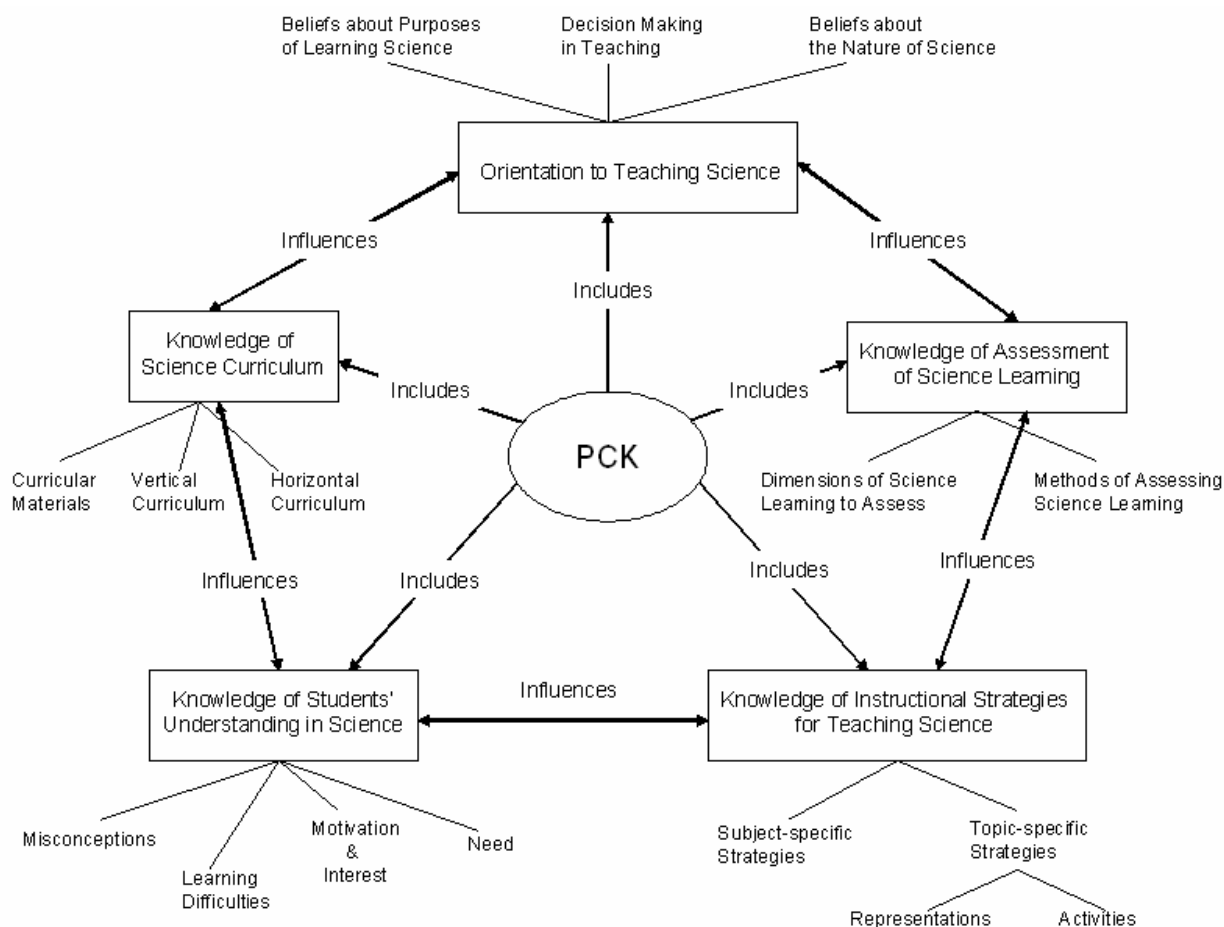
Beliefs about Purposes of Learning Science

Decision Making in Teaching

Beliefs about the Nature of Science

Orientation to Teaching Science

Influences

Includes

Influences

Knowledge of Science Curriculum

Includes

Includes

Knowledge of Assessment of Science Learning

PCK

Curricular Materials

Vertical Curriculum

Horizontal Curriculum

Dimensions of Science Learning to Assess

Methods of Assessing Science Learning

Influences

Includes

Includes

Influences

Knowledge of Students' Understanding in Science

Influences

Knowledge of Instructional Strategies for Teaching Science

Misconceptions

Learning Difficulties

Motivation & Interest

Need

Subject-specific Strategies

Topic-specific Strategies

Representations

Activities